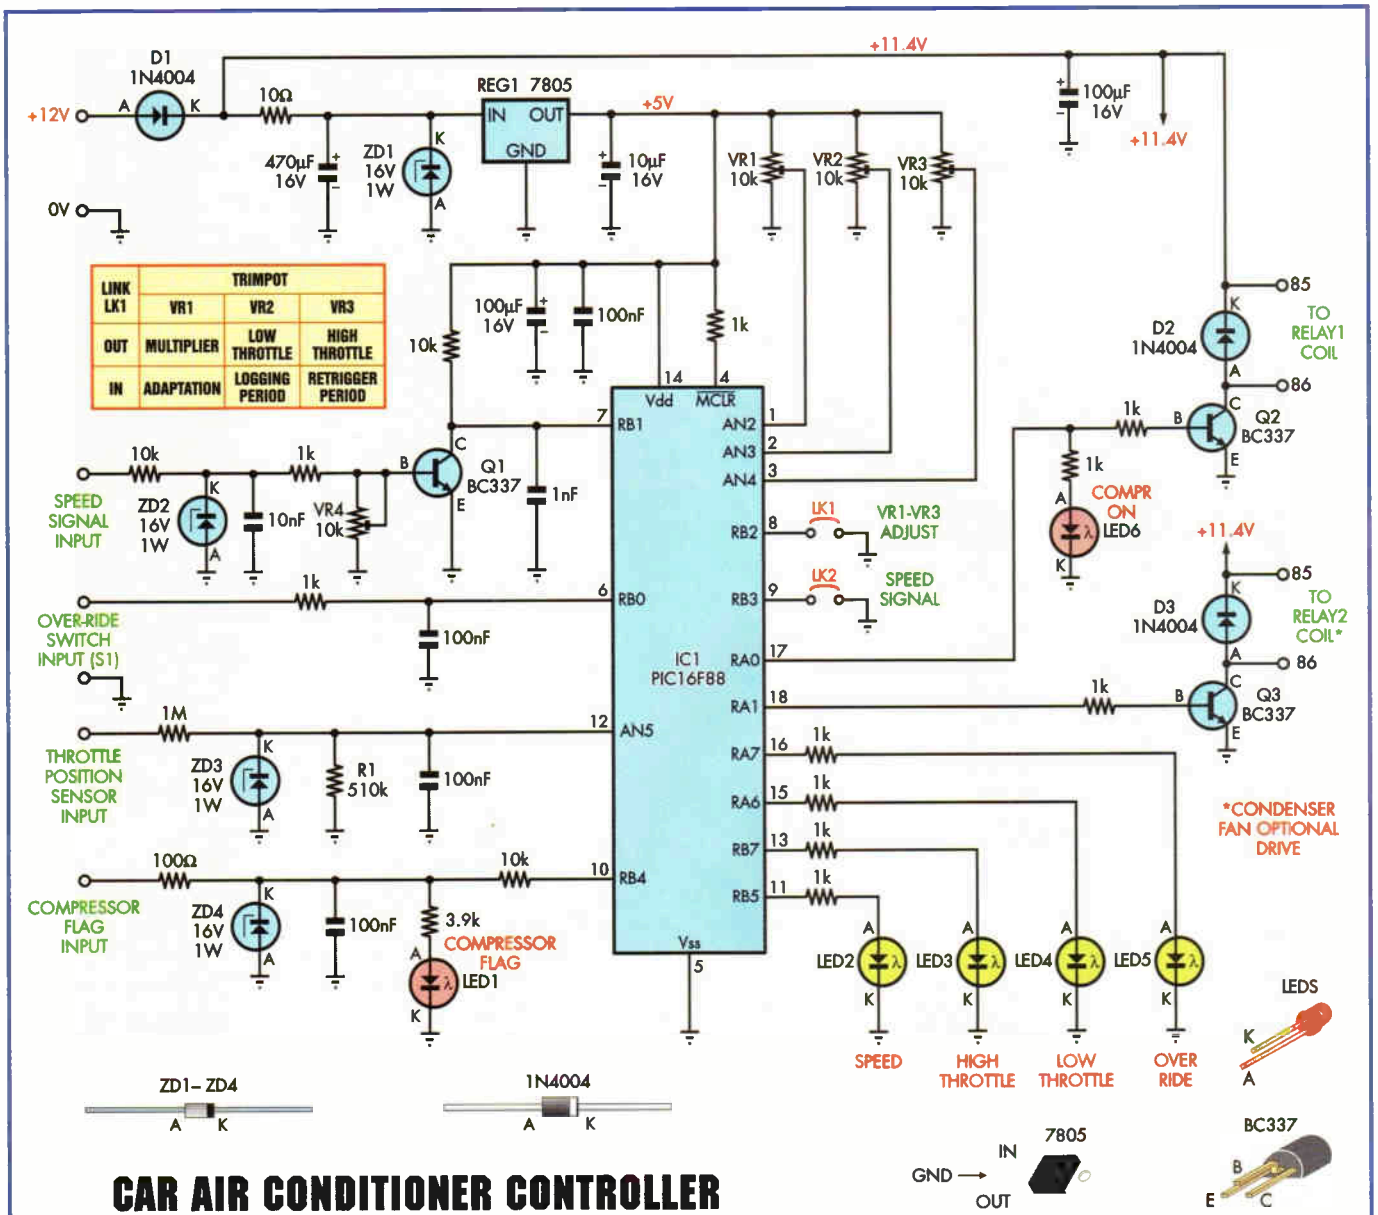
D1
1N4004
+12V
A K
10Ω
REG1 7805
IN OUT
GND
+5V
+11.4V
100µF
16V
+11.4V
470µF
16V
ZD1
16V
1W
K
A
10µF
16V
VR1
10k
VR2
10k
VR3
10k
0V

| LINK LK1 | TRIMPOT VR1 | VR2 | VR3 |
|---|---|---|---|
| OUT | MULTIPLIER | LOW THROTTLE | HIGH THROTTLE |
| IN | ADAPTATION | LOGGING PERIOD | RETRIGGER PERIOD |

100µF
16V
100nF
1k
10k
14
4
Vdd
MCLR
7
RB1
AN2
1
AN3
2
AN4
3
85
D2
1N4004
K
A
TO RELAY1 COIL
86
1k
B
C
E
Q2
BC337
1k
A
COMPR ON
LED6
K
10k
1k
SPEED SIGNAL INPUT
ZD2
16V
1W
K
A
10nF
VR4
10k
B
C
E
Q1
BC337
1nF
RB2
8
LK1
VR1-VR3 ADJUST
+11.4V
85
1k
6
RB0
RB3
9
LK2
SPEED SIGNAL
D3
1N4004
K
A
TO RELAY2 COIL*
86
OVER-RIDE SWITCH INPUT (S1)
100nF
IC1
PIC16F88
RA0
17
RA1
18
1k
B
C
E
Q3
BC337
1M
12
AN5
RA7
16
1k
THROTTLE POSITION SENSOR INPUT
ZD3
16V
1W
K
A
R1
510k
100nF
RA6
15
1k
*CONDENSER FAN OPTIONAL DRIVE
100Ω
10k
10
RB4
RB7
13
1k
RB5
11
1k
COMPRESSOR FLAG INPUT
ZD4
16V
1W
K
A
100nF
3.9k
COMPRESSOR FLAG
A
LED1
K
Vss
5
A
LED2
K
A
LED3
K
A
LED4
K
A
LED5
K
SPEED
HIGH THROTTLE
LOW THROTTLE
OVER RIDE
LEDS
K
A
ZD1– ZD4
A K
1N4004
A K
7805
IN
GND
OUT
BC337
B
E C
CAR AIR CONDITIONER CONTROLLER